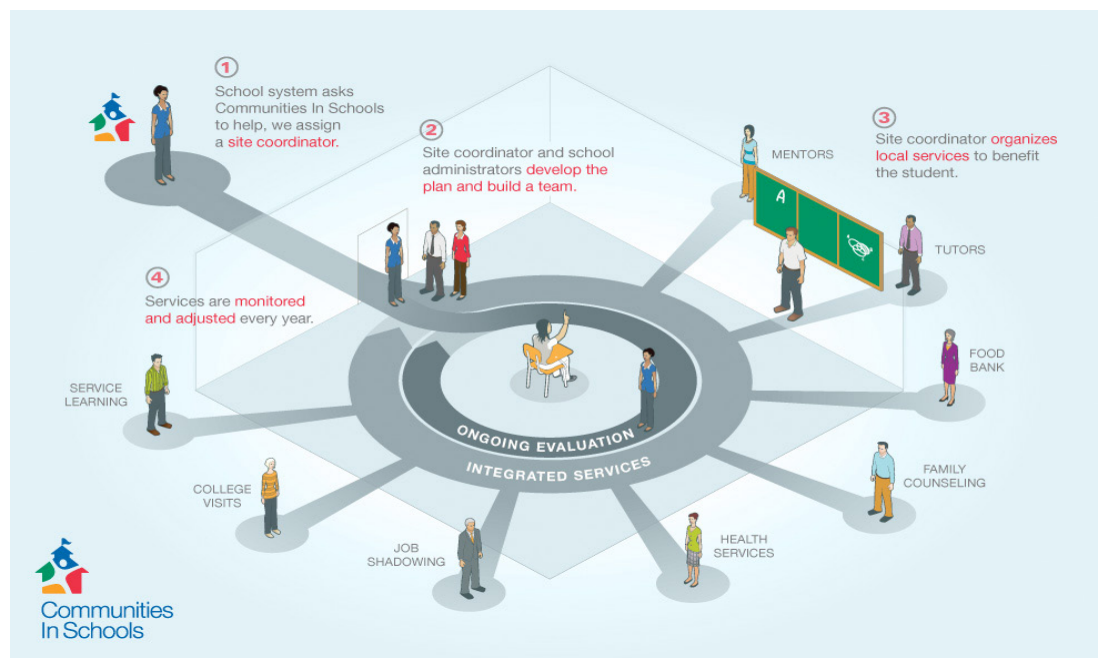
1
School system asks Communities In Schools to help, we assign a site coordinator.

2
Site coordinator and school administrators develop the plan and build a team.

3
Site coordinator organizes local services to benefit the student.

MENTORS

A

TUTORS

4
Services are monitored and adjusted every year.

FOOD BANK

SERVICE LEARNING

ONGOING EVALUATION

INTEGRATED SERVICES

FAMILY COUNSELING

COLLEGE VISITS

JOB SHADOWING

HEALTH SERVICES

Communities In Schools